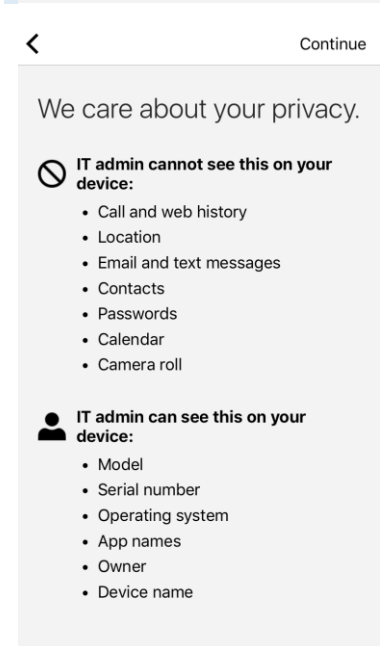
Continue

We care about your privacy.

IT admin cannot see this on your device:

- Call and web history
- Location
- Email and text messages
- Contacts
- Passwords
- Calendar
- Camera roll

IT admin can see this on your device:

- Model
- Serial number
- Operating system
- App names
- Owner
- Device name